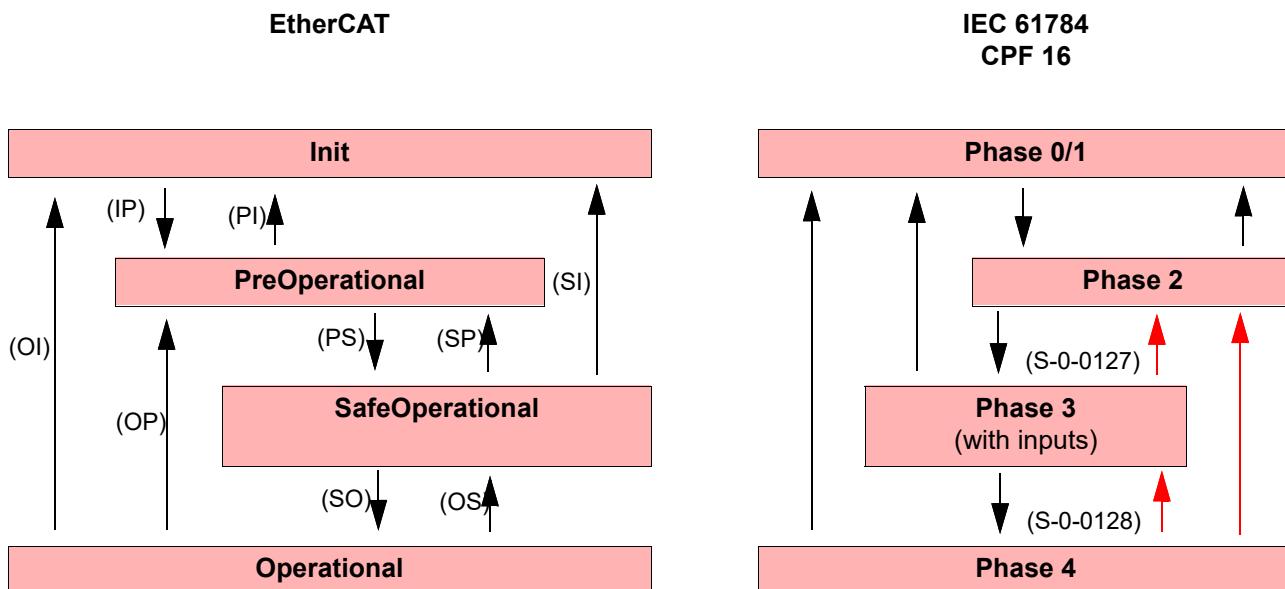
EtherCAT

IEC 61784
CPF 16

Init

(IP)

(PI)

PreOperational

(SI)

(OI)

(PS)

(SP)

SafeOperational

(OP)

(SO)

(OS)

Operational

Phase 0/1

Phase 2

(S-0-0127)

Phase 3
(with inputs)

(S-0-0128)

Phase 4